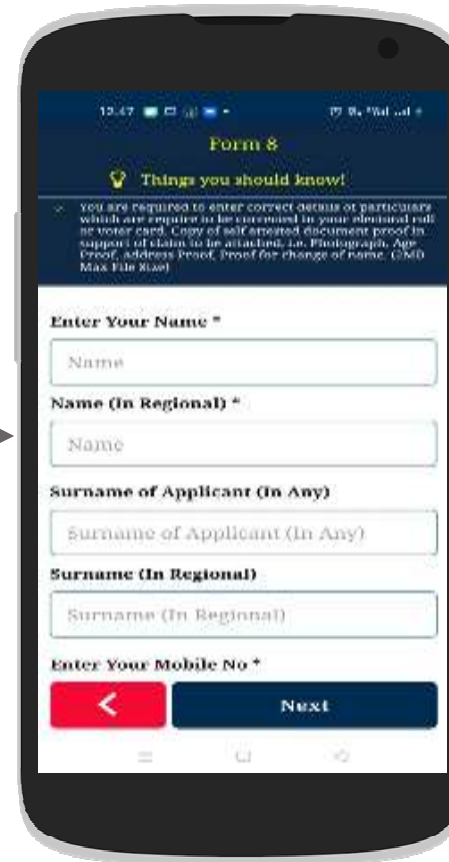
12:47

Form 8

Things you should know!

You are required to enter correct details or particulars which are require to be corrected in your electoral roll or voter card. Copy of self attested document proof in support of claim to be attached, i.e. Photograph, Age Proof, address Proof, Proof for change of name. (2MB Max File Size)

Enter Your Name *

Name

Name (In Regional) *

Name

Surname of Applicant (In Any)

Surname of Applicant (In Any)

Surname (In Regional)

Surname (In Regional)

Enter Your Mobile No *

<

Next